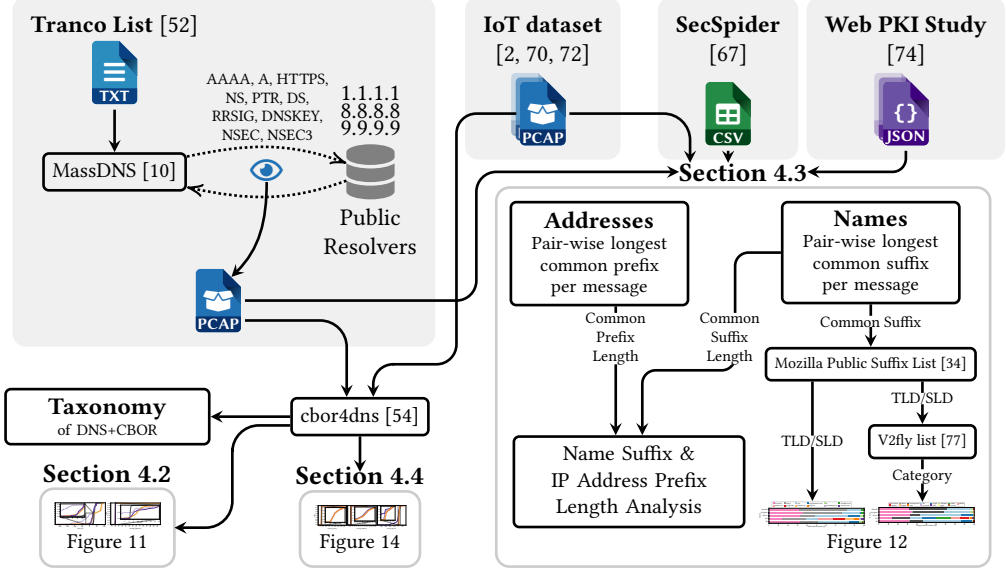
Tranco List [52]

TXT

AAAA, A, HTTPS, NS, PTR, DS, RRSIG, DNSKEY, NSEC, NSEC3

1.1.1.1
8.8.8.8
9.9.9.9

MassDNS [10]

Public Resolvers

PCAP

IoT dataset
[2, 70, 72]

PCAP

SecSpider
[67]

CSV

Web PKI Study
[74]

JSON

Section 4.3

Addresses
Pair-wise longest common prefix per message

Names
Pair-wise longest common suffix per message

Common Prefix Length

Common Suffix Length

Common Suffix

Mozilla Public Suffix List [34]

TLD/SLD

TLD/SLD

V2fly list [77]

Category

Name Suffix & IP Address Prefix Length Analysis

Figure 12

Taxonomy
of DNS+CBOR

cbor4dns [54]

Section 4.2

Figure 11

Section 4.4

Figure 14